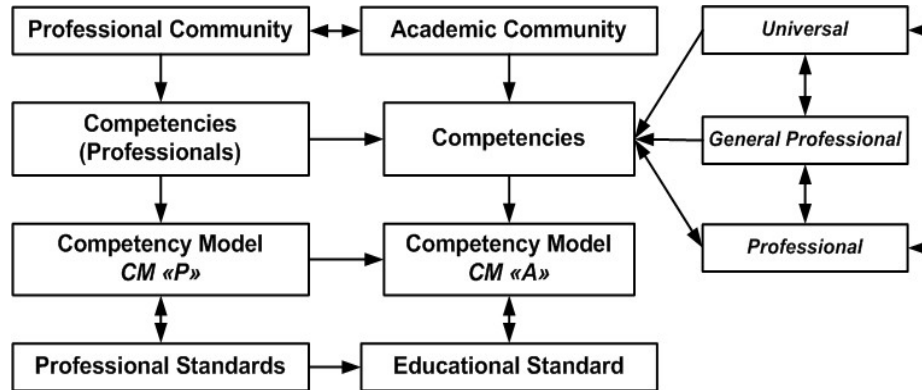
Professional Community

Academic Community

Universal

Competencies (Professionals)

Competencies

General Professional

Competency Model
CM «P»

Competency Model
CM «A»

Professional

Professional Standards

Educational Standard